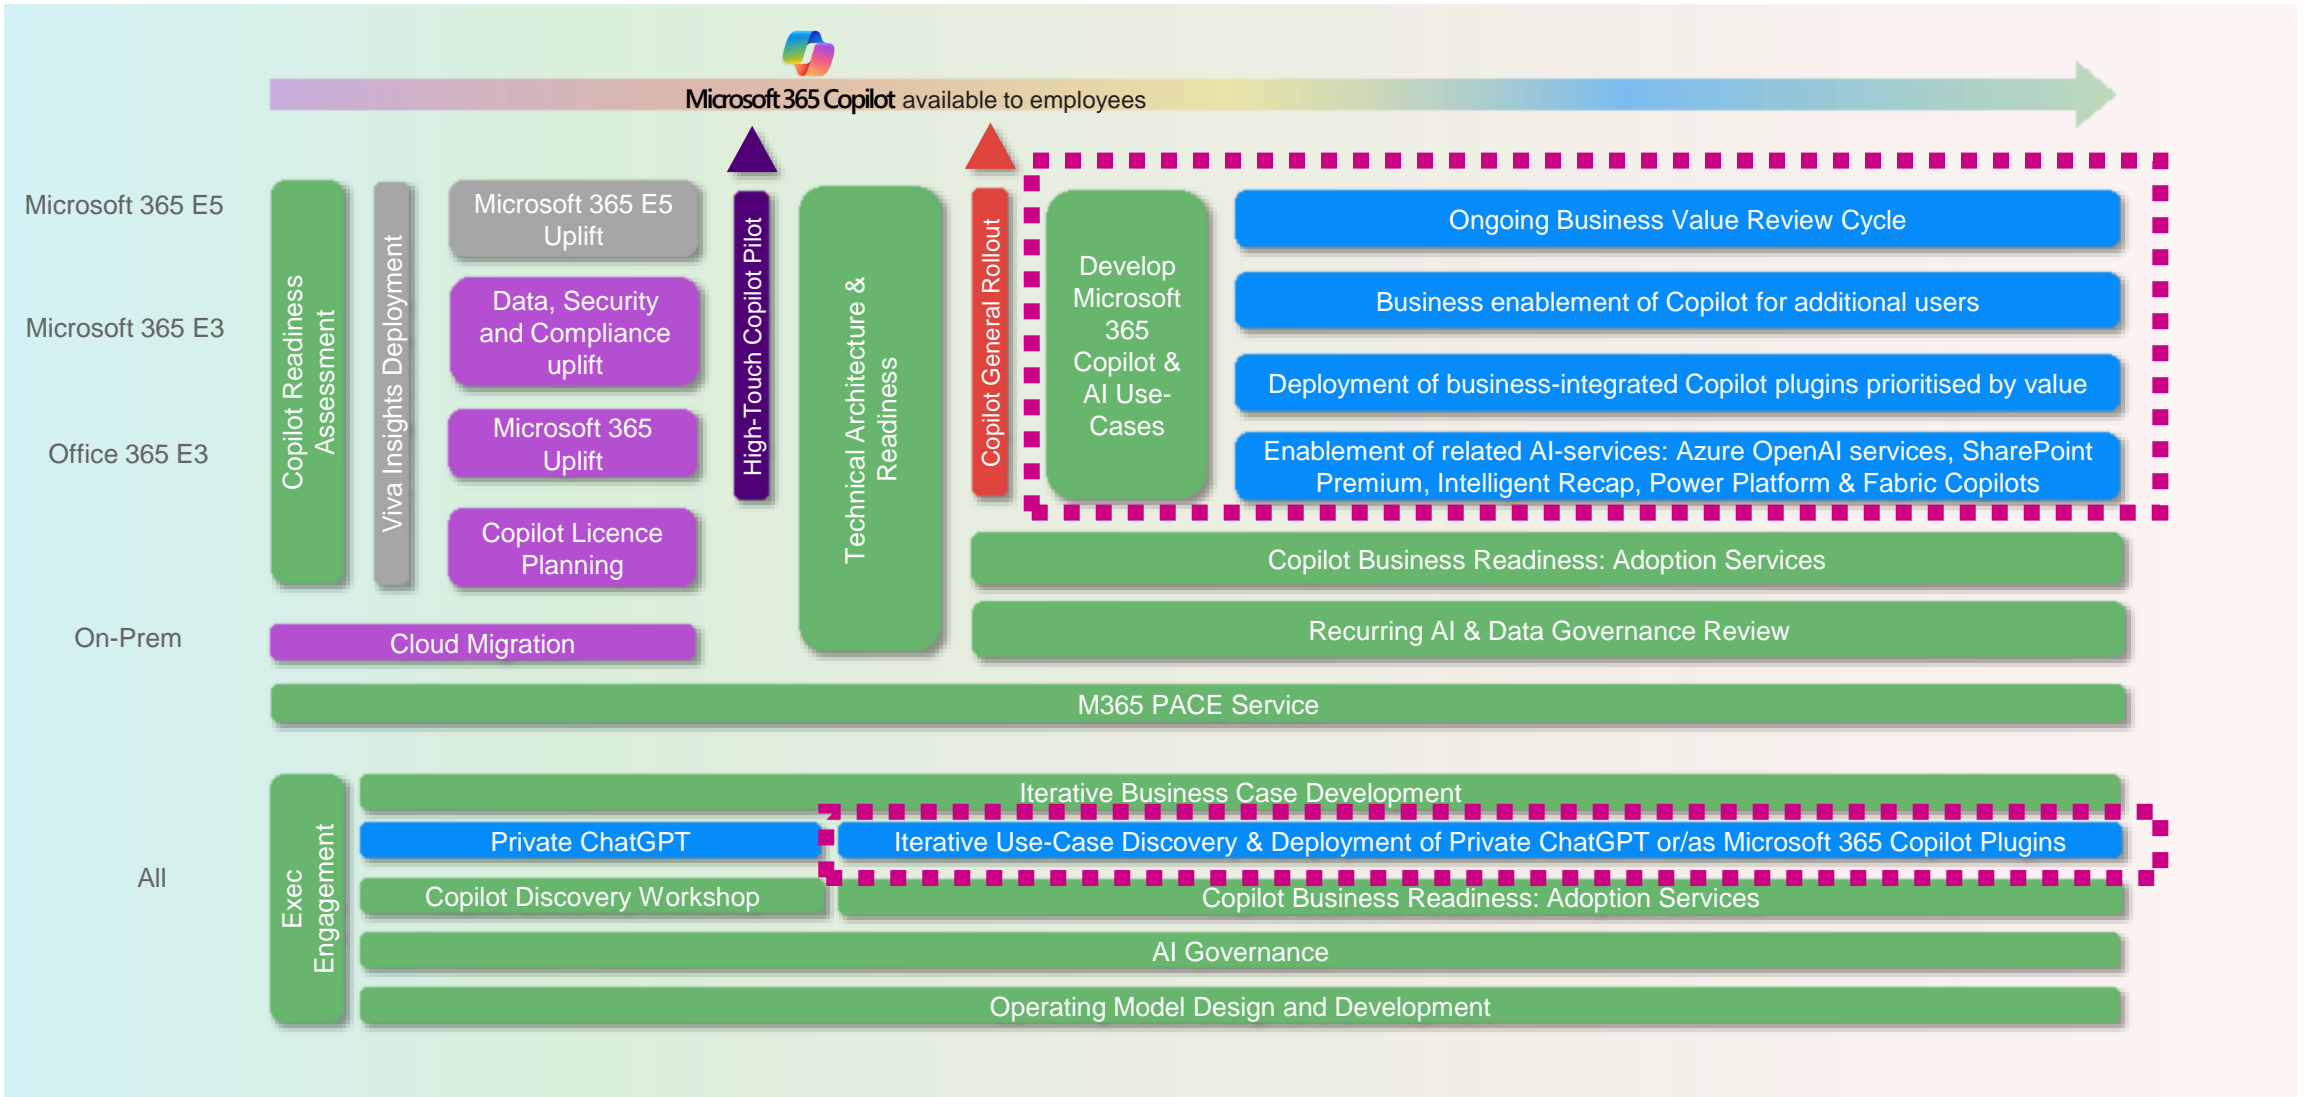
Microsoft 365 Copilot available to employees

Microsoft 365 E5

Microsoft 365 E3

Office 365 E3

On-Prem

All

Copilot Readiness Assessment

Viva Insights Deployment

Microsoft 365 E5 Uplift

Data, Security and Compliance uplift

Microsoft 365 Uplift

Copilot Licence Planning

Cloud Migration

High-Touch Copilot Pilot

Technical Architecture & Readiness

Copilot General Rollout

Develop Microsoft 365 Copilot & AI Use-Cases

Ongoing Business Value Review Cycle

Business enablement of Copilot for additional users

Deployment of business-integrated Copilot plugins prioritised by value

Enablement of related AI-services: Azure OpenAI services, SharePoint Premium, Intelligent Recap, Power Platform & Fabric Copilots

Copilot Business Readiness: Adoption Services

Recurring AI & Data Governance Review

M365 PACE Service

Exec Engagement

Iterative Business Case Development

Private ChatGPT

Iterative Use-Case Discovery & Deployment of Private ChatGPT or/as Microsoft 365 Copilot Plugins

Copilot Discovery Workshop

Copilot Business Readiness: Adoption Services

AI Governance

Operating Model Design and Development